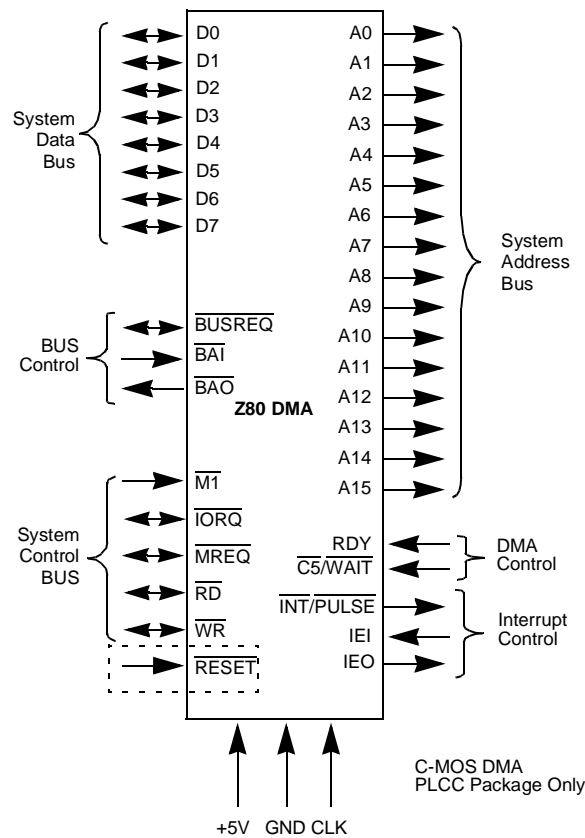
System Data Bus

D0
D1
D2
D3
D4
D5
D6
D7

A0
A1
A2
A3
A4
A5
A6
A7
A8
A9
A10
A11
A12
A13
A14
A15

System Address Bus

BUS Control

$\overline{BUSREQ}$
$\overline{BAI}$
$\overline{BAO}$

Z80 DMA

System Control BUS

$\overline{M1}$
$\overline{IORQ}$
$\overline{MREQ}$
$\overline{RD}$
$\overline{WR}$
$\overline{RESET}$

RDY
$\overline{C5}/\overline{WAIT}$

DMA Control

$\overline{INT}/\overline{PULSE}$
IEI
IEO

Interrupt Control

C-MOS DMA PLCC Package Only

+5V GND CLK